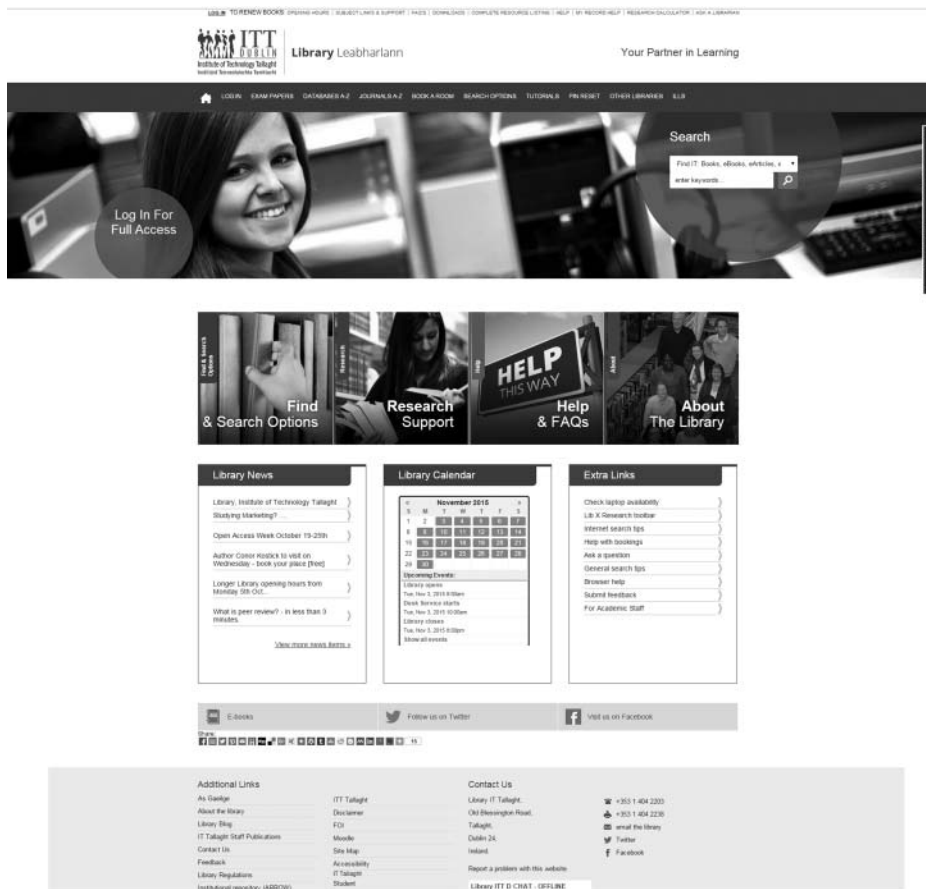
LOG IN TO RENEW BOOKS | OPENING HOURS | SUBJECT LINKS & SUPPORT | FAQS | DOWNLOADS | COMPLETE RESOURCE LISTING | HELP | MY RECORD HELP | RESEARCH CALCULATOR | ASK A LIBRARIAN

ITT DUBLIN Institute of Technology Tallaght Institiúid Teicneolaíochta Tamhlacht

Library Leabharlann

Your Partner in Learning

LOG IN EXAM PAPERS DATABASES A-Z JOURNALS A-Z BOOK A ROOM SEARCH OPTIONS TUTORIALS PIN RESET OTHER LIBRARIES ELIS

Log In For Full Access

Search

Find IT: Books, eBooks, eArticles, e

enter keywords...

Find & Search Options

Find & Search Options

Research

Research Support

Help

HELP THIS WAY

Help & FAQs

About

About The Library

Library News

Library, Institute of Technology Tallaght

Studying Marketing? ...

Open Access Week October 19-25th

Author Conor Kostick to visit on Wednesday - book your place [free]

Longer Library opening hours from Monday 5th Oct...

What is peer review? - in less than 3 minutes

View more news items »

Library Calendar

| S | M | T | W | T | F | S |
|---|---|---|---|---|---|---|
| 1 | 2 | 3 | 4 | 5 | 6 | 7 |
| 8 | 9 | 10 | 11 | 12 | 13 | 14 |
| 15 | 16 | 17 | 18 | 19 | 20 | 21 |
| 22 | 23 | 24 | 25 | 26 | 27 | 28 |
| 29 | 30 | | | | | |

November 2015

Upcoming Events:

Library opens

Tue, Nov 3, 2015 8:00am

Desk Service starts

Tue, Nov 3, 2015 10:00am

Library closes

Tue, Nov 3, 2015 8:00pm

Show all events

Extra Links

Check laptop availability

Lib X Research toolbar

Internet search tips

Help with bookings

Ask a question

General search tips

Browser help

Submit feedback

For Academic Staff

E-books

Follow us on Twitter

Visit us on Facebook

Share

15

Additional Links

As Gaeilge

About the library

Library Blog

IT Tallaght Staff Publications

Contact Us

Feedback

Library Regulations

Institutional repository (ARROW)

ITT Tallaght

Disclaimer

FOI

Moodle

Site Map

Accessibility

IT Tallaght Student

Contact Us

Library IT Tallaght,

Old Blessington Road,

Tallaght,

Dublin 24,

Ireland.

Report a problem with this website

Library ITT D CHAT - OFFLINE

+353 1 404 2203

+353 1 404 2238

email the library

Twitter

Facebook